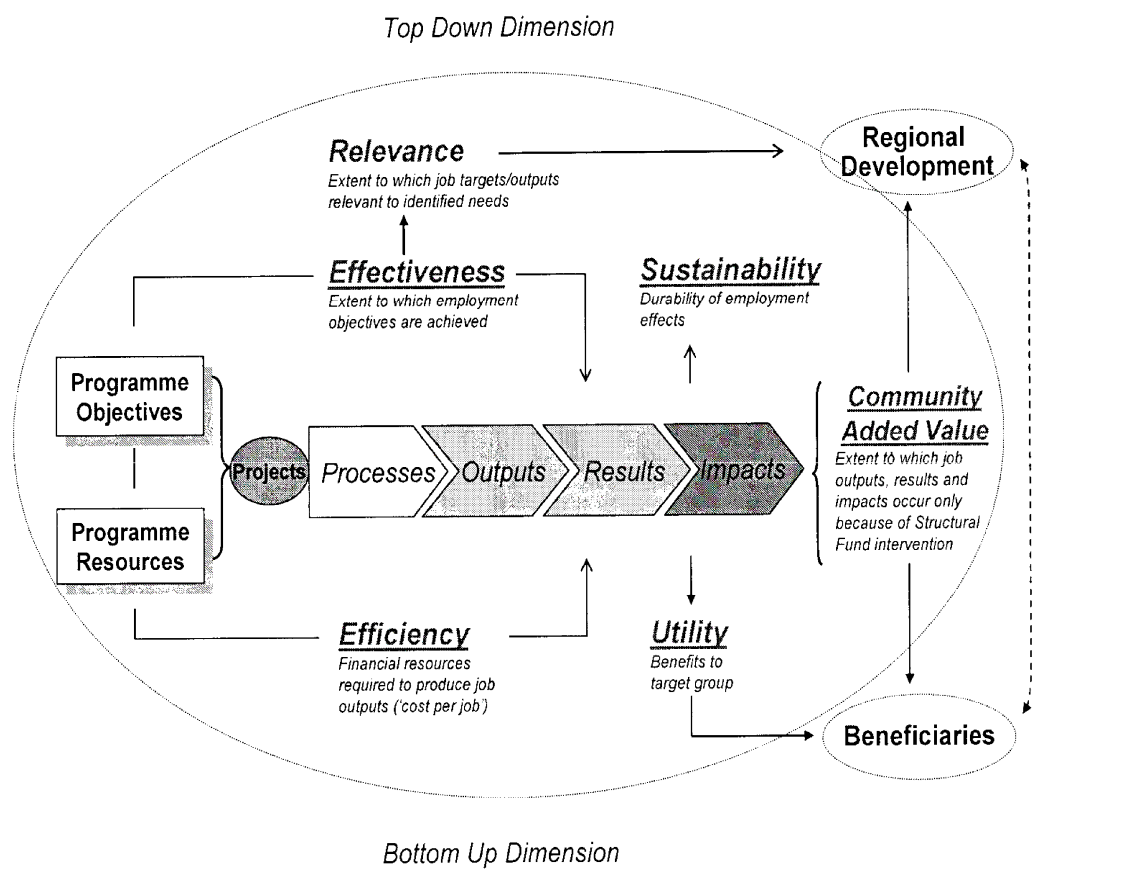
Top Down Dimension

Relevance
Extent to which job targets/outputs relevant to identified needs

Regional Development

Effectiveness
Extent to which employment objectives are achieved

Sustainability
Durability of employment effects

Programme Objectives

Programme Resources

Projects

Processes

Outputs

Results

Impacts

Community Added Value
Extent to which job outputs, results and impacts occur only because of Structural Fund intervention

Efficiency
Financial resources required to produce job outputs ('cost per job')

Utility
Benefits to target group

Beneficiaries

Bottom Up Dimension